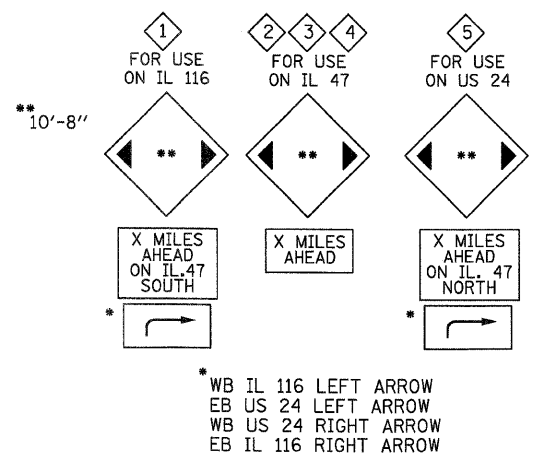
1
FOR USE ON IL 116

2 3 4
FOR USE ON IL 47

5
FOR USE ON US 24

** 10'-8"

**

**

**

X MILES AHEAD ON IL.47 SOUTH

X MILES AHEAD

X MILES AHEAD ON IL. 47 NORTH

*

*

* WB IL 116 LEFT ARROW
EB US 24 LEFT ARROW
WB US 24 RIGHT ARROW
EB IL 116 RIGHT ARROW